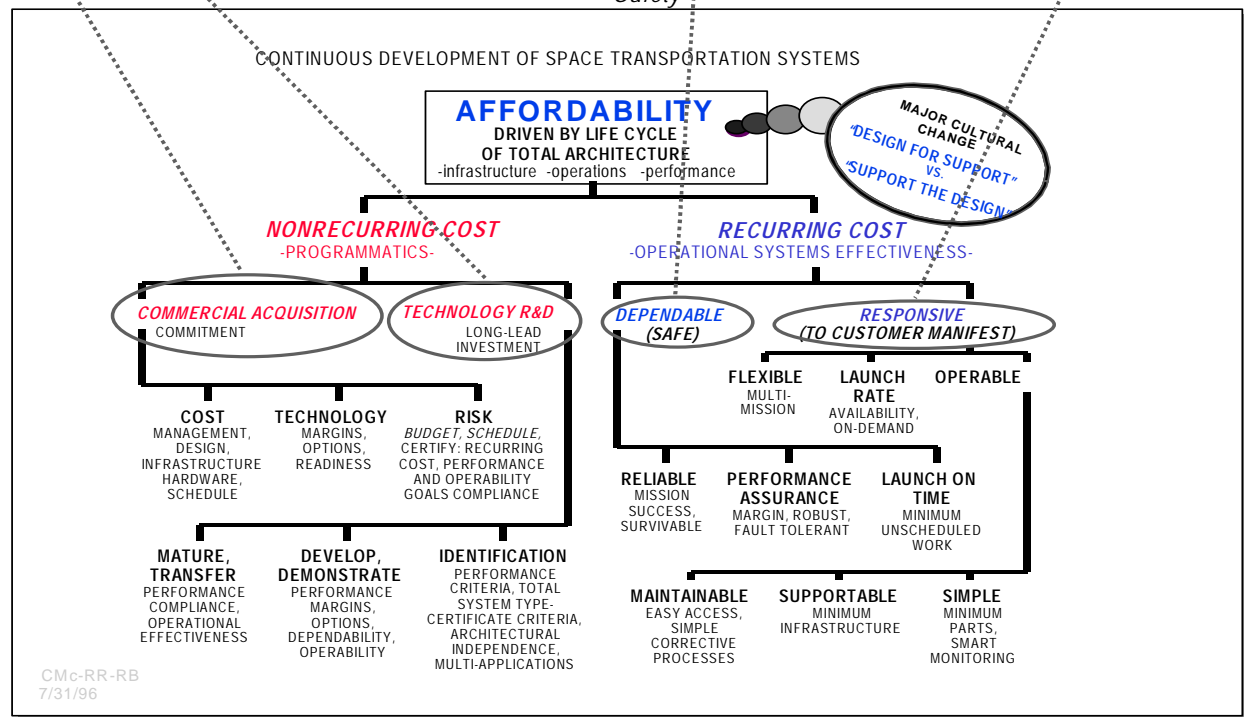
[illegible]

CONTINUOUS DEVELOPMENT OF SPACE TRANSPORTATION SYSTEMS

AFFORDABILITY
DRIVEN BY LIFE CYCLE OF TOTAL ARCHITECTURE
-infrastructure -operations -performance

MAJOR CULTURAL CHANGE
"DESIGN FOR SUPPORT" vs. "SUPPORT THE DESIGN"

NONRECURRING COST
-PROGRAMMATICS-

RECURRING COST
-OPERATIONAL SYSTEMS EFFECTIVENESS-

COMMERCIAL ACQUISITION
COMMITMENT

TECHNOLOGY R&D
LONG-LEAD INVESTMENT

DEPENDABLE
(SAFE)

RESPONSIVE
(TO CUSTOMER MANIFEST)

FLEXIBLE
MULTI-MISSION

LAUNCH RATE
AVAILABILITY, ON-DEMAND

OPERABLE

COST
MANAGEMENT, DESIGN, INFRASTRUCTURE HARDWARE, SCHEDULE

TECHNOLOGY
MARGINS, OPTIONS, READINESS

RISK
BUDGET, SCHEDULE, CERTIFY: RECURRING COST, PERFORMANCE AND OPERABILITY GOALS COMPLIANCE

RELIABLE
MISSION SUCCESS, SURVIVABLE

PERFORMANCE ASSURANCE
MARGIN, ROBUST, FAULT TOLERANT

LAUNCH ON TIME
MINIMUM UNSCHEDULED WORK

MATURE, TRANSFER
PERFORMANCE COMPLIANCE, OPERATIONAL EFFECTIVENESS

DEVELOP, DEMONSTRATE
PERFORMANCE MARGINS, OPTIONS, DEPENDABILITY, OPERABILITY

IDENTIFICATION
PERFORMANCE CRITERIA, TOTAL SYSTEM TYPE-CERTIFICATE CRITERIA, ARCHITECTURAL INDEPENDENCE, MULTI-APPLICATIONS

MAINTAINABLE
EASY ACCESS, SIMPLE CORRECTIVE PROCESSES

SUPPORTABLE
MINIMUM INFRASTRUCTURE

SIMPLE
MINIMUM PARTS, SMART MONITORING

CMc-RR-RB
7/31/96